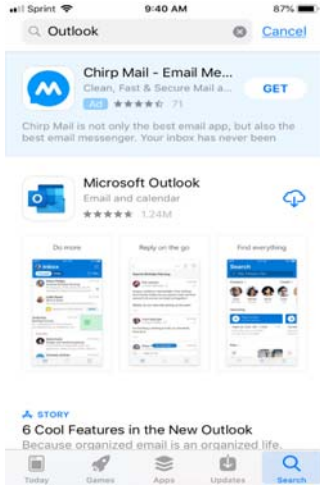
Sprint 9:40 AM 87%

Outlook Cancel

Chirp Mail - Email Me...
Clean, Fast & Secure Mail a...
Ad ★★★★☆ 71
GET

Chirp Mail is not only the best email app, but also the best email messenger. Your inbox has never been

Microsoft Outlook
Email and calendar
★★★★★ 1.24M

Do more
Reply on the go
Find everything

STORY
6 Cool Features in the New Outlook
Because organized email is an organized life.

Today Games Apps Updates Search